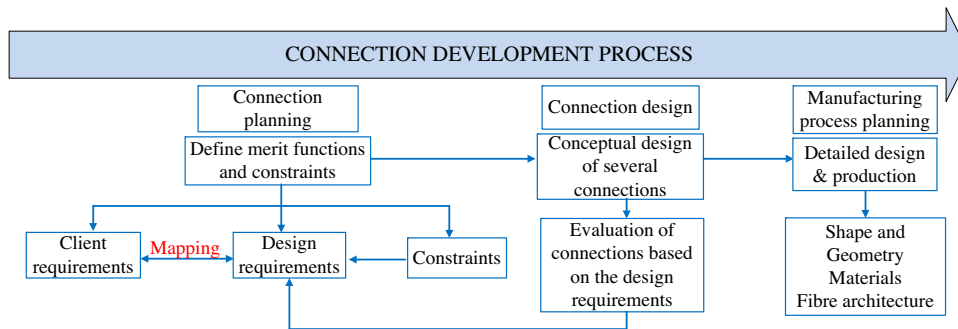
CONNECTION DEVELOPMENT PROCESS

Connection planning

Define merit functions and constraints

Client requirements

Mapping

Design requirements

Constraints

Connection design

Conceptual design of several connections

Evaluation of connections based on the design requirements

Manufacturing process planning

Detailed design & production

Shape and Geometry
Materials
Fibre architecture